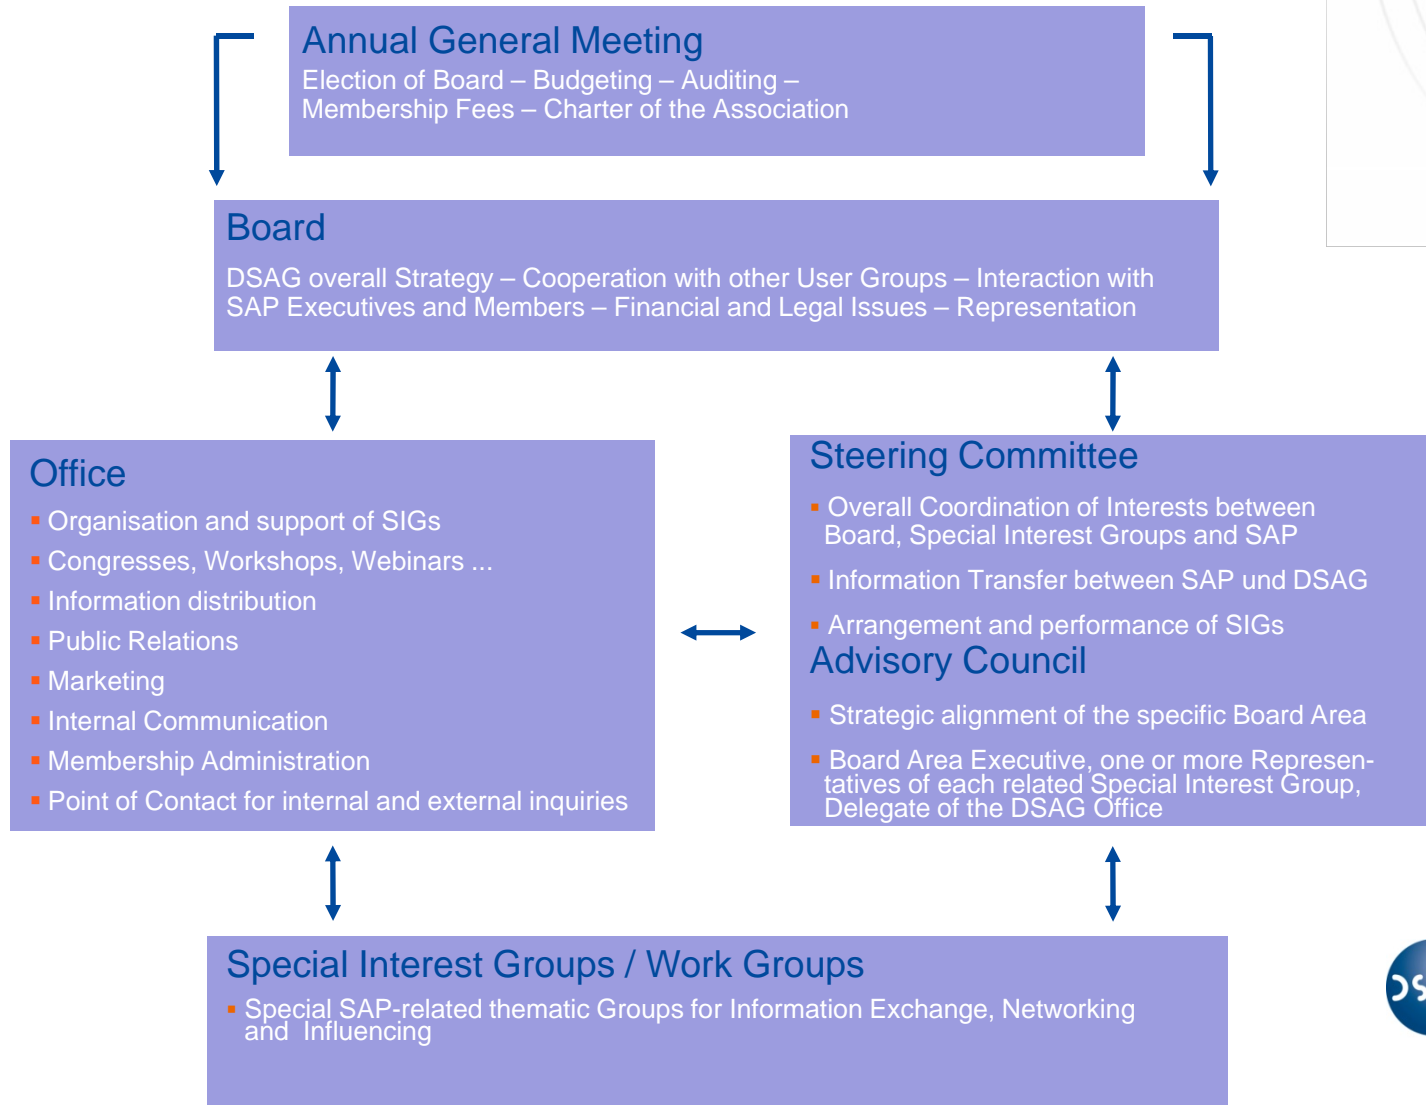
Annual General Meeting
Election of Board – Budgeting – Auditing – Membership Fees – Charter of the Association

Board
DSAG overall Strategy – Cooperation with other User Groups – Interaction with SAP Executives and Members – Financial and Legal Issues – Representation

Office
- Organisation and support of SIGs
- Congresses, Workshops, Webinars ...
- Information distribution
- Public Relations
- Marketing
- Internal Communication
- Membership Administration
- Point of Contact for internal and external inquiries

Steering Committee
- Overall Coordination of Interests between Board, Special Interest Groups and SAP
- Information Transfer between SAP und DSAG
- Arrangement and performance of SIGs

Advisory Council
- Strategic alignment of the specific Board Area
- Board Area Executive, one or more Representatives of each related Special Interest Group, Delegate of the DSAG Office

Special Interest Groups / Work Groups
- Special SAP-related thematic Groups for Information Exchange, Networking and Influencing

DS